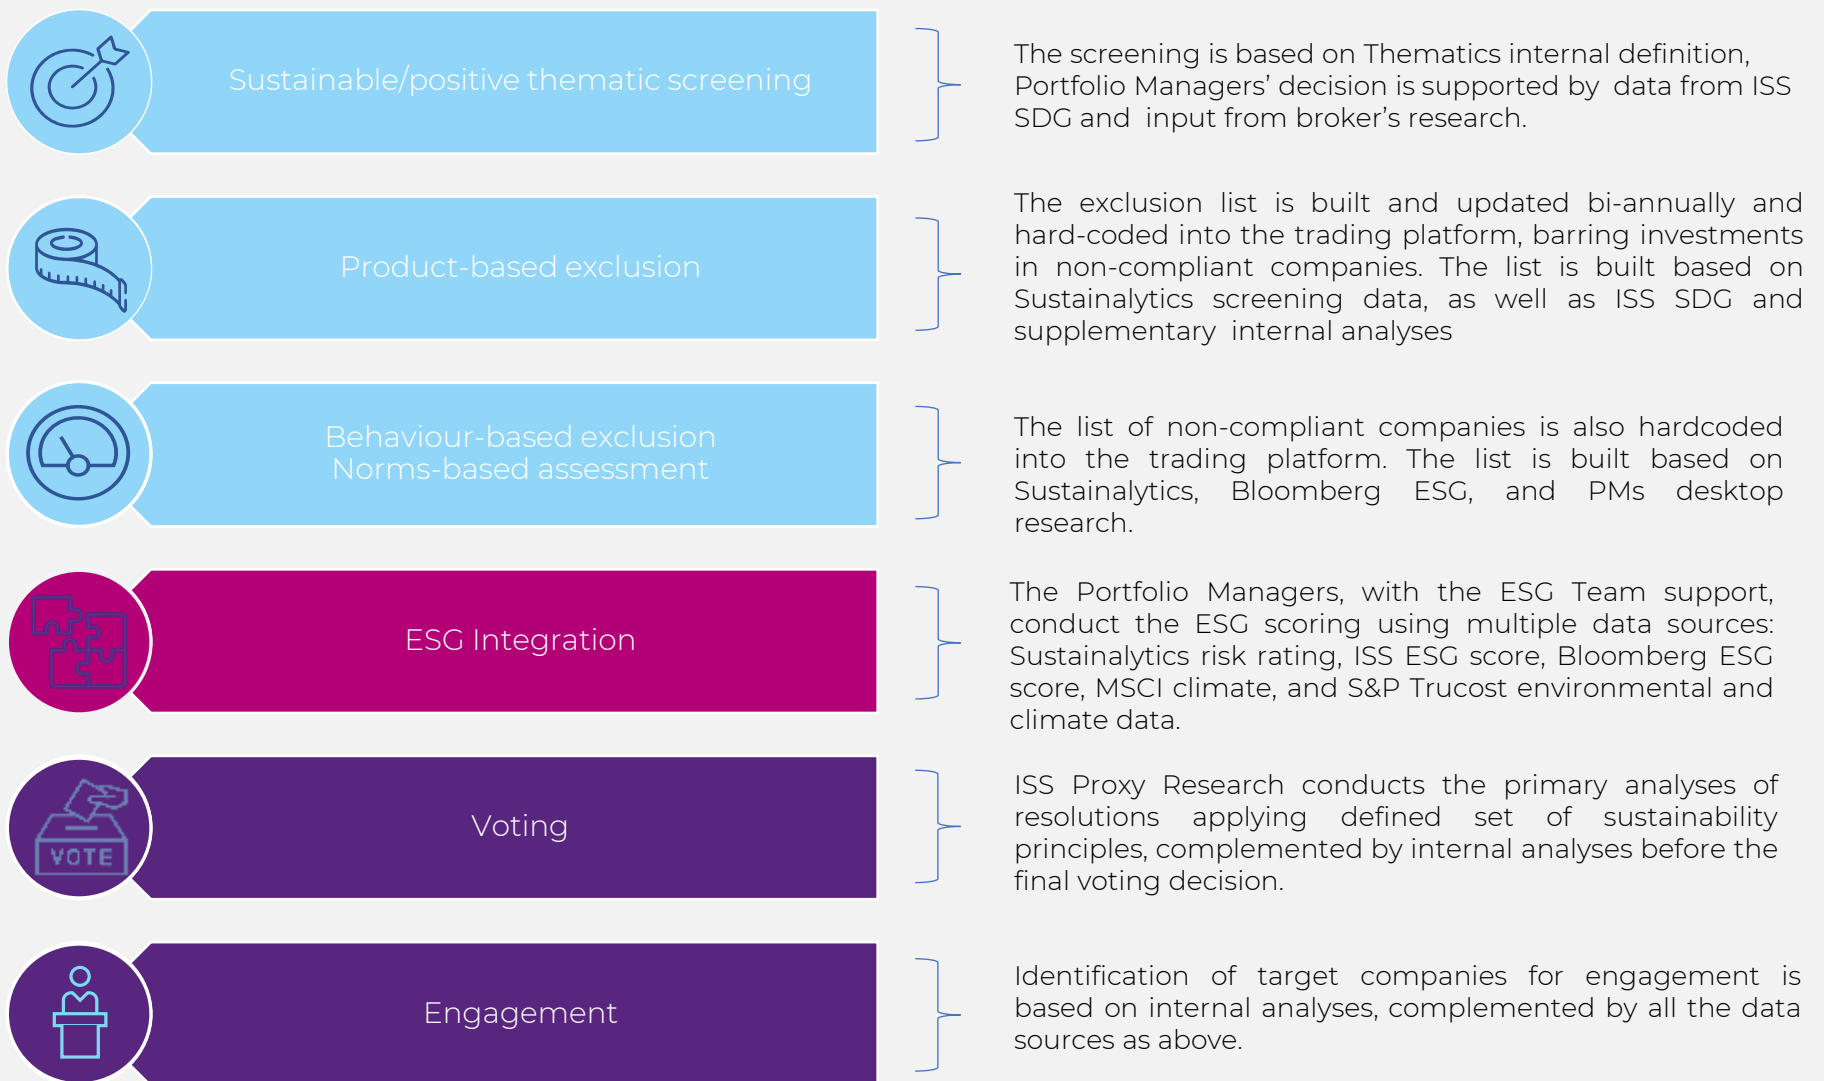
Sustainable/positive thematic screening

The screening is based on Thematics internal definition, Portfolio Managers' decision is supported by data from ISS SDG and input from broker's research.

Product-based exclusion

The exclusion list is built and updated bi-annually and hard-coded into the trading platform, barring investments in non-compliant companies. The list is built based on Sustainalytics screening data, as well as ISS SDG and supplementary internal analyses

Behaviour-based exclusion
Norms-based assessment

The list of non-compliant companies is also hardcoded into the trading platform. The list is built based on Sustainalytics, Bloomberg ESG, and PMs desktop research.

ESG Integration

The Portfolio Managers, with the ESG Team support, conduct the ESG scoring using multiple data sources: Sustainalytics risk rating, ISS ESG score, Bloomberg ESG score, MSCI climate, and S&P Trucost environmental and climate data.

VOTE

Voting

ISS Proxy Research conducts the primary analyses of resolutions applying defined set of sustainability principles, complemented by internal analyses before the final voting decision.

Engagement

Identification of target companies for engagement is based on internal analyses, complemented by all the data sources as above.